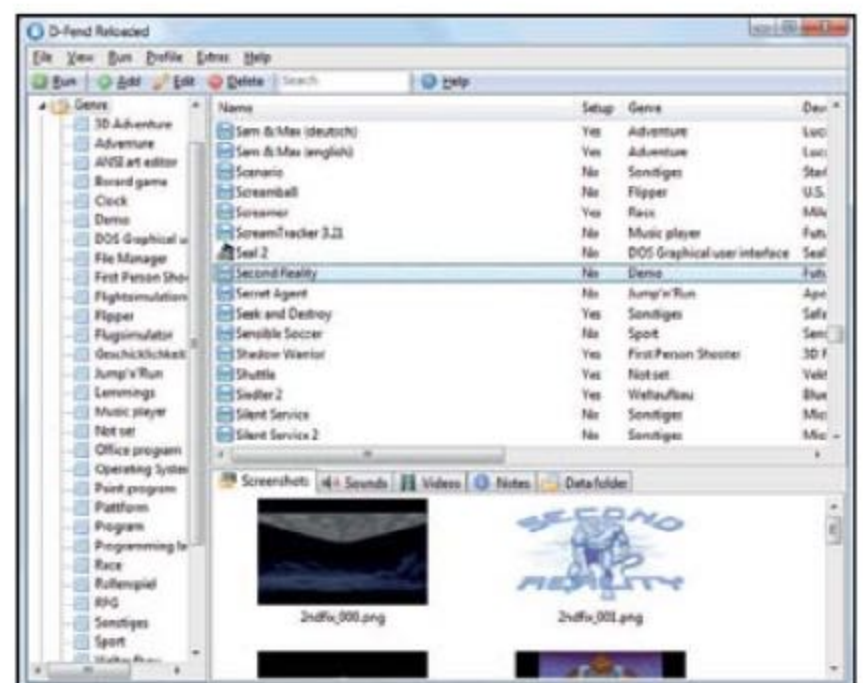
D-Fend Reloaded

File View Run Profile Extras Help

Run | Add | Edit | Delete | Search | Help

Genre
3D Adventure
Adventure
ANSI art editor
Board game
Clock
Demo
DOS Graphical u
File Manager
First Person Sho
Flightsimulation
Flipper
Flugsimulator
Geschicklichkeit
Jump'n'Run
Lemmings
Music player
Not set
Office program
Operating Syster
Point program
Platform
Program
Programming la
Race
Rollenspiel
RPG
Sonstiges
Sport
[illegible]

| Name | Setup | Genre | Dev |
|---|---|---|---|
| Sam & Max (deutsch) | Yes | Adventure | Luc |
| Sam & Max (englisch) | Yes | Adventure | Luc |
| Scenario | No | Sonstiges | Star |
| Screamball | No | Flipper | U.S. |
| Screamer | Yes | Race | Mile |
| ScreamTracker 3.21 | No | Music player | Futu |
| Seal 2 | No | DOS Graphical user interface | Seal |
| Second Reality | No | Demo | Futu |
| Secret Agent | No | Jump'n'Run | Apo |
| Seek and Destroy | Yes | Sonstiges | Safa |
| Sensible Soccer | No | Sport | Sens |
| Shadow Warrior | Yes | First Person Shooter | 3D R |
| Shuttle | Yes | Not set | Velo |
| Siedler 2 | Yes | Wirtschaftssimulation | Blue |
| Silent Service | No | Sonstiges | Mic |
| Silent Service 2 | No | Sonstiges | Mic |

Screenshots | Sounds | Videos | Notes | Data folder

SECOND REALITY

2ndfix_000.png
2ndfix_001.png